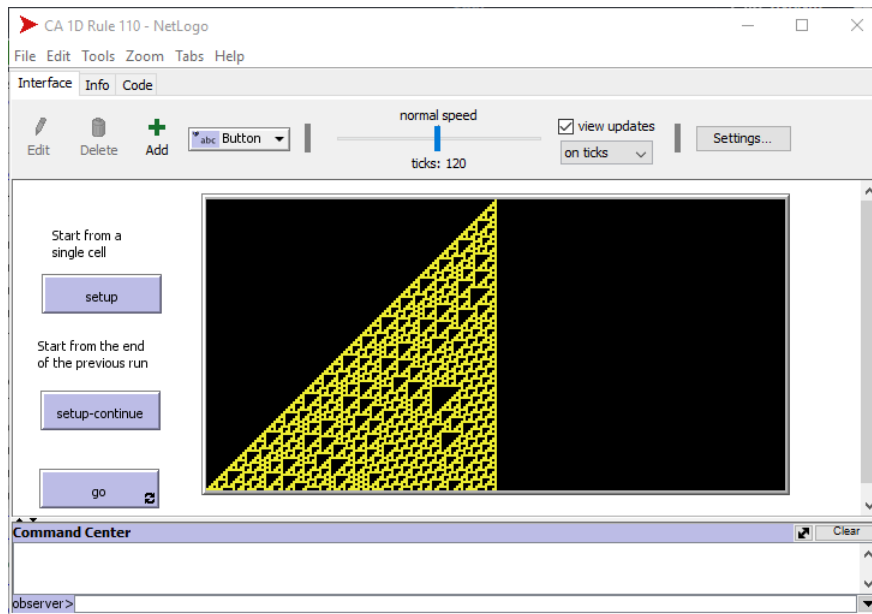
CA 1D Rule 110 - NetLogo

File Edit Tools Zoom Tabs Help

Interface Info Code

Edit Delete Add

abc Button

normal speed

ticks: 120

view updates

on ticks

Settings...

Start from a single cell

setup

Start from the end of the previous run

setup-continue

go

Command Center

Clear

observer>